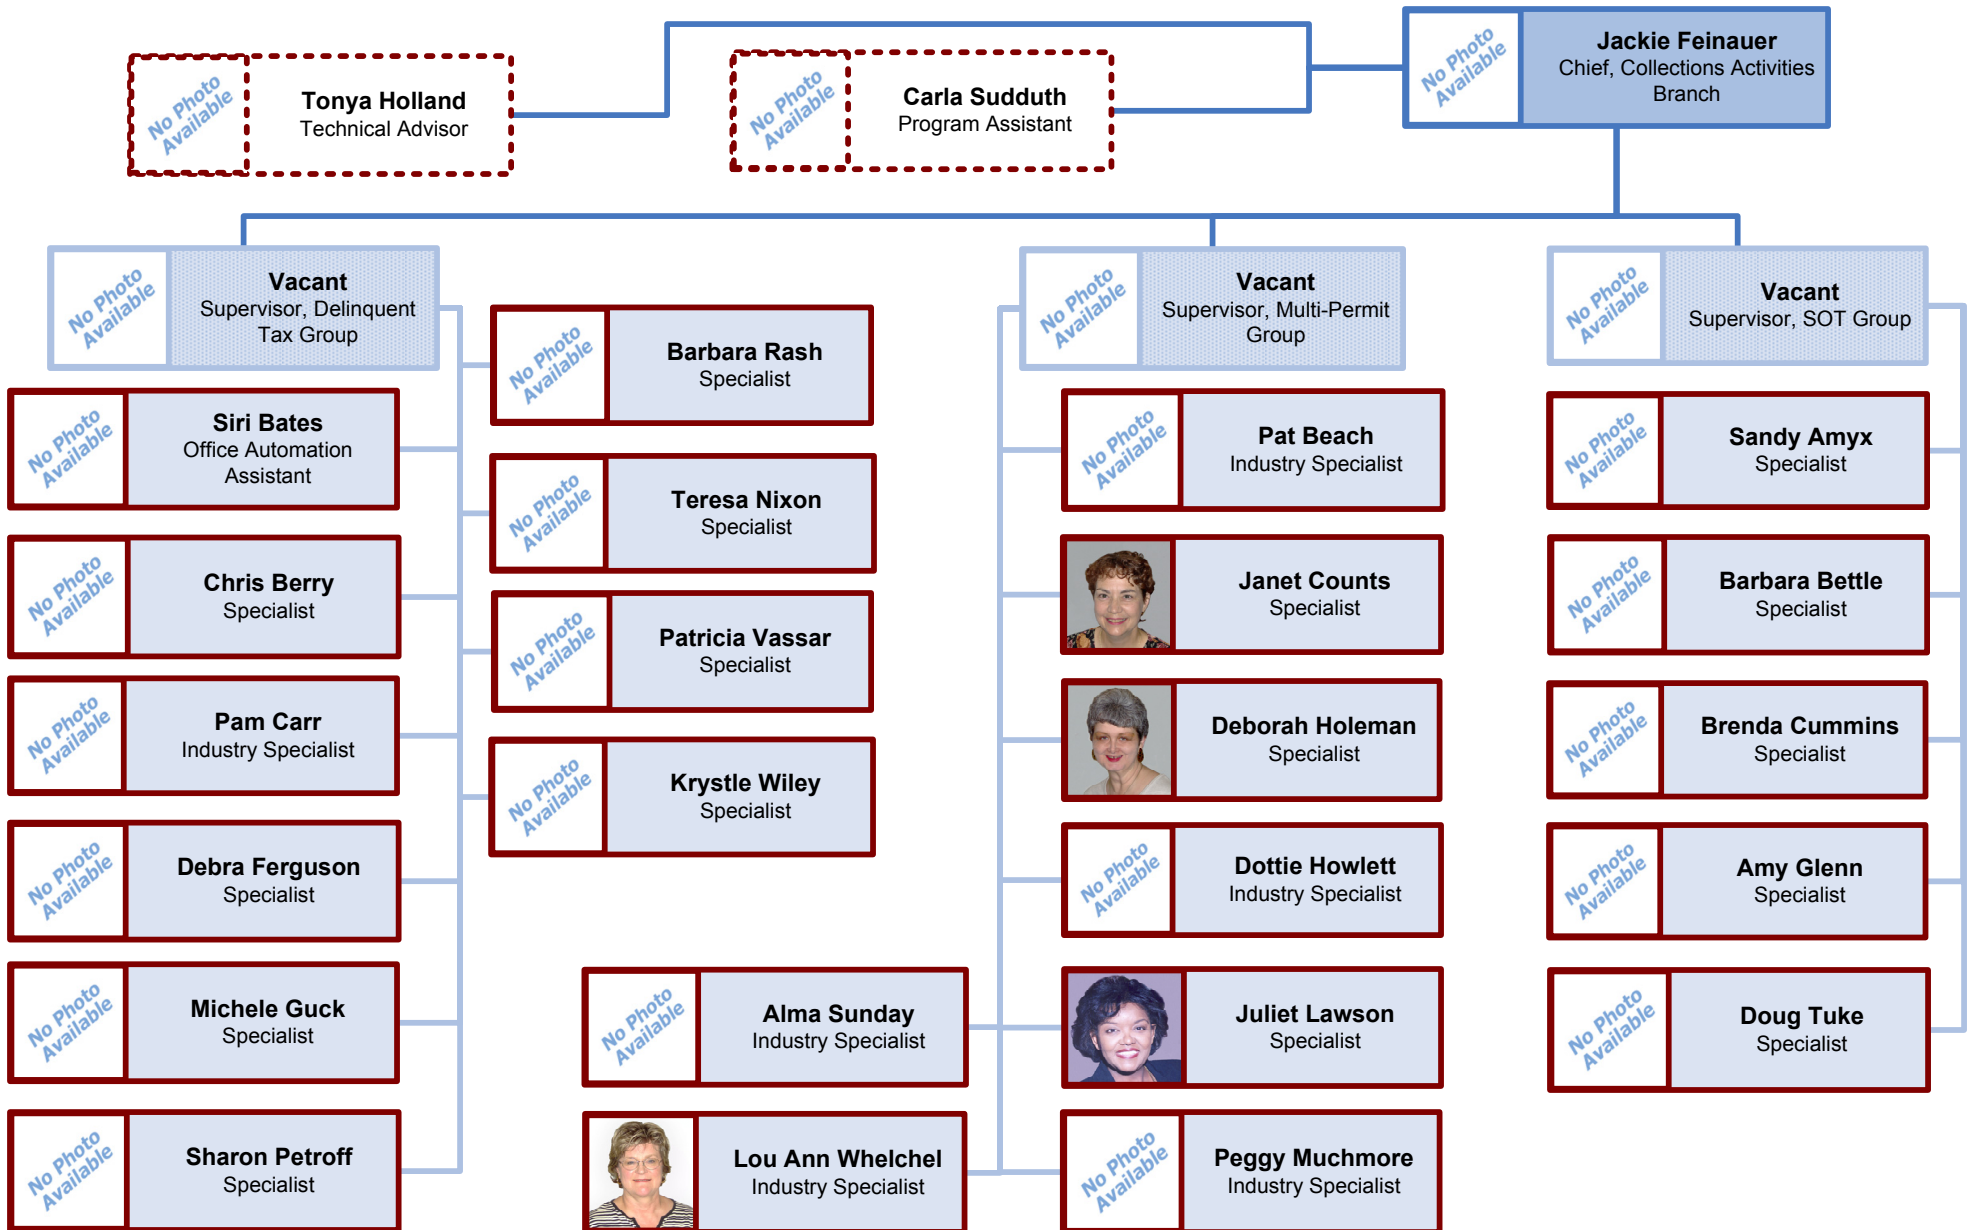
No Photo Available
Tonya Holland
Technical Advisor

No Photo Available
Carla Sudduth
Program Assistant

No Photo Available
Jackie Feinauer
Chief, Collections Activities Branch

No Photo Available
Vacant
Supervisor, Delinquent Tax Group

No Photo Available
Siri Bates
Office Automation Assistant

No Photo Available
Chris Berry
Specialist

No Photo Available
Pam Carr
Industry Specialist

No Photo Available
Debra Ferguson
Specialist

No Photo Available
Michele Guck
Specialist

No Photo Available
Sharon Petroff
Specialist

No Photo Available
Barbara Rash
Specialist

No Photo Available
Teresa Nixon
Specialist

No Photo Available
Patricia Vassar
Specialist

No Photo Available
Krystle Wiley
Specialist

No Photo Available
Alma Sunday
Industry Specialist

Lou Ann Whelchel
Industry Specialist

No Photo Available
Vacant
Supervisor, Multi-Permit Group

No Photo Available
Pat Beach
Industry Specialist

Janet Counts
Specialist

Deborah Holeman
Specialist

No Photo Available
Dottie Howlett
Industry Specialist

Juliet Lawson
Specialist

No Photo Available
Peggy Muchmore
Industry Specialist

No Photo Available
Vacant
Supervisor, SOT Group

No Photo Available
Sandy Amyx
Specialist

No Photo Available
Barbara Bettle
Specialist

No Photo Available
Brenda Cummins
Specialist

No Photo Available
Amy Glenn
Specialist

No Photo Available
Doug Tuke
Specialist